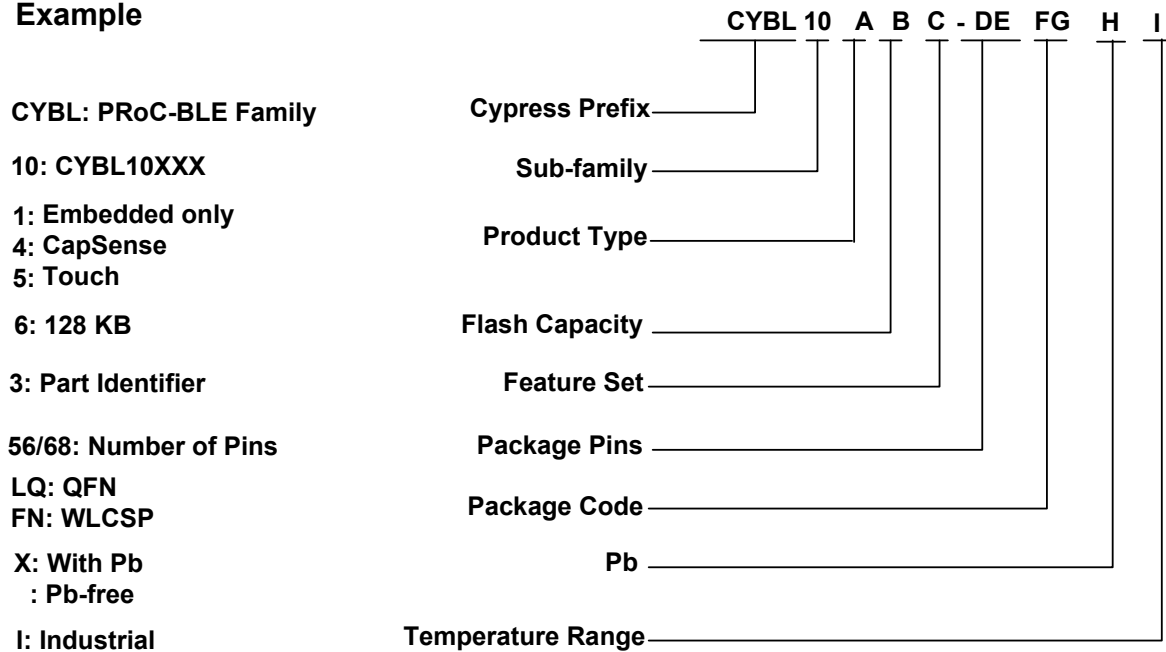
Example

CYBL 10 A B C - DE FG H I

CYBL: PRoC-BLE Family — Cypress Prefix

10: CYBL10XXX — Sub-family

1: Embedded only
4: CapSense
5: Touch — Product Type

6: 128 KB — Flash Capacity

3: Part Identifier — Feature Set

56/68: Number of Pins — Package Pins

LQ: QFN
FN: WLCSP — Package Code

X: With Pb
: Pb-free — Pb

I: Industrial — Temperature Range